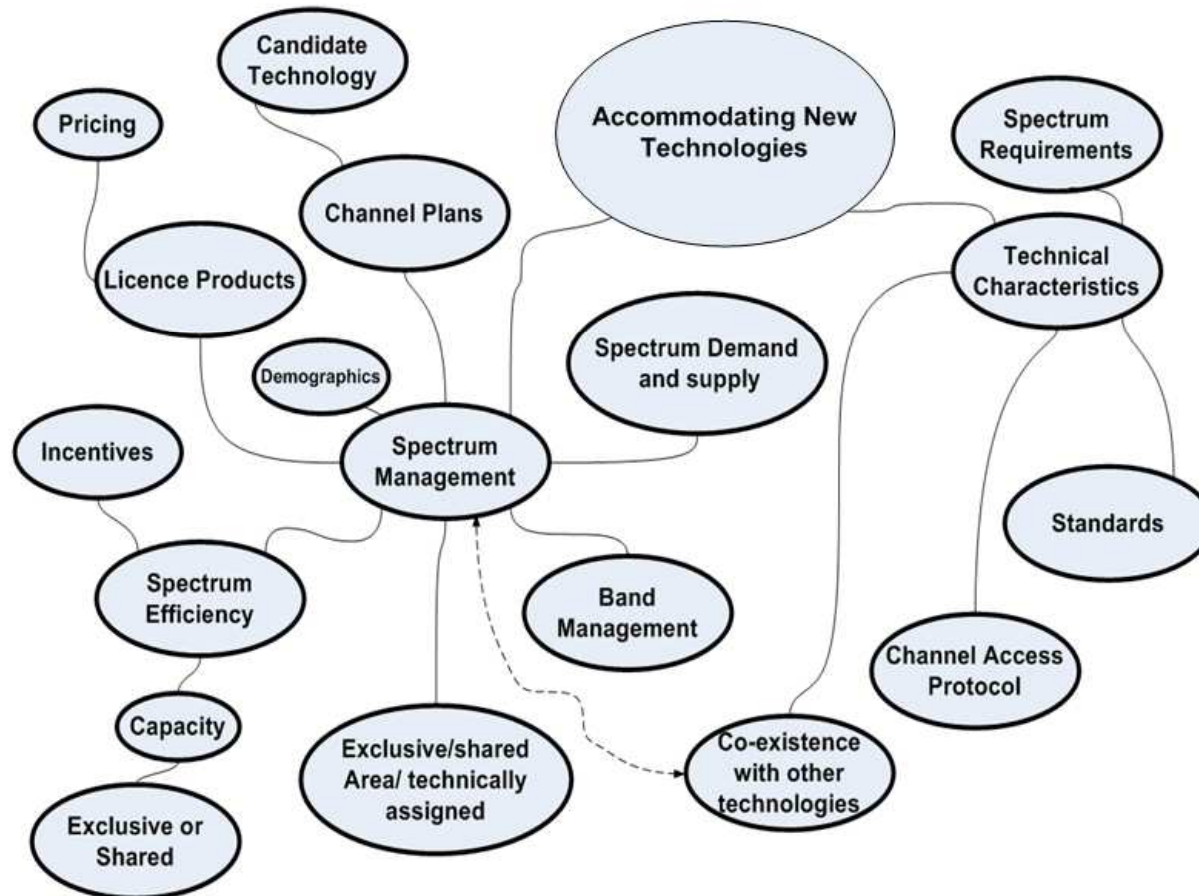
Candidate Technology

Pricing

Accommodating New Technologies

Spectrum Requirements

Channel Plans

Licence Products

Technical Characteristics

Demographics

Spectrum Demand and supply

Incentives

Spectrum Management

Standards

Spectrum Efficiency

Band Management

Channel Access Protocol

Capacity

Exclusive/shared Area/ technically assigned

Co-existence with other technologies

Exclusive or Shared